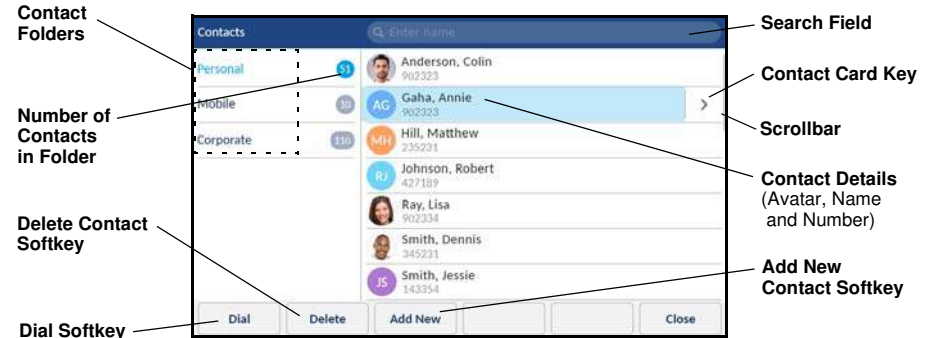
Contact Folders

Number of Contacts in Folder

Delete Contact Softkey

Dial Softkey

Contacts

Enter name

Personal 51

Mobile 30

Corporate 110

Anderson, Colin
902323

AG Gaha, Annie
902323

MH Hill, Matthew
235231

RJ Johnson, Robert
427189

Ray, Lisa
902334

Smith, Dennis
345231

JS Smith, Jessie
143354

Dial

Delete

Add New

Close

Search Field

Contact Card Key

Scrollbar

Contact Details (Avatar, Name and Number)

Add New Contact Softkey